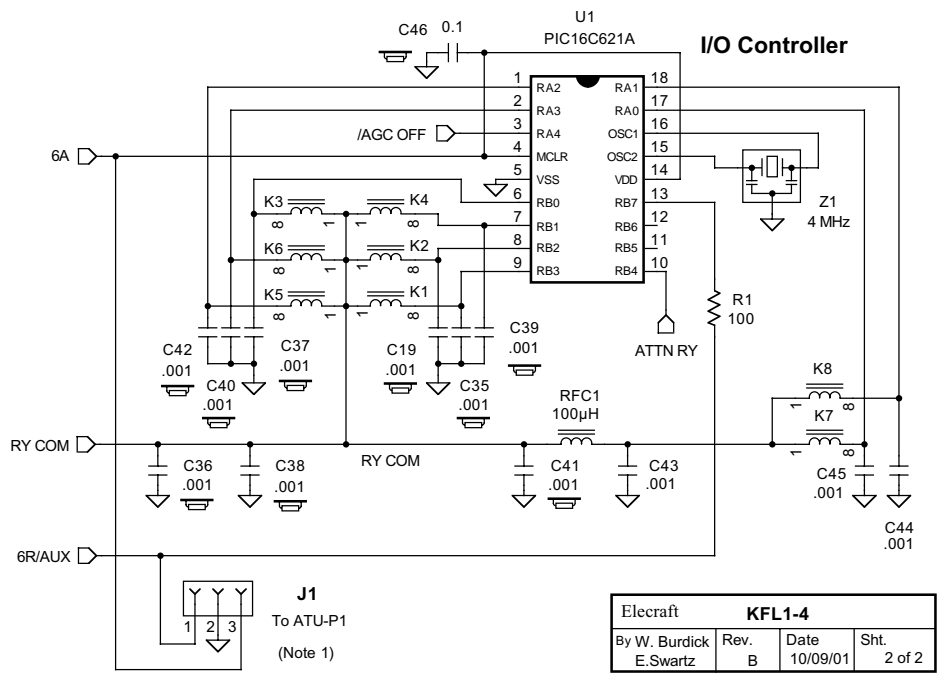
I/O Controller

U1
PIC16C621A

C46 0.1

1 RA2
2 RA3
3 RA4
4 MCLR
5 VSS
6 RB0
7 RB1
8 RB2
9 RB3

18 RA1
17 RA0
16 OSC1
15 OSC2
14 VDD
13 RB7
12 RB6
11 RB5
10 RB4

/AGC OFF
6A

Z1
4 MHz

K3 K4
K6 K2
K5 K1

R1
100

ATTN RY

C42 .001
C40 .001
C37 .001
C19 .001
C35 .001
C39 .001

RFC1
100µH

K8
K7

RY COM
C36 .001
C38 .001
RY COM
C41 .001
C43 .001
C45 .001
C44 .001

6R/AUX

J1
To ATU-P1
(Note 1)
1 2 3

| Elecraft | KFL1-4 | | |
|---|---|---|---|
| By W. Burdick E.Swartz | Rev. B | Date 10/09/01 | Sht. 2 of 2 |